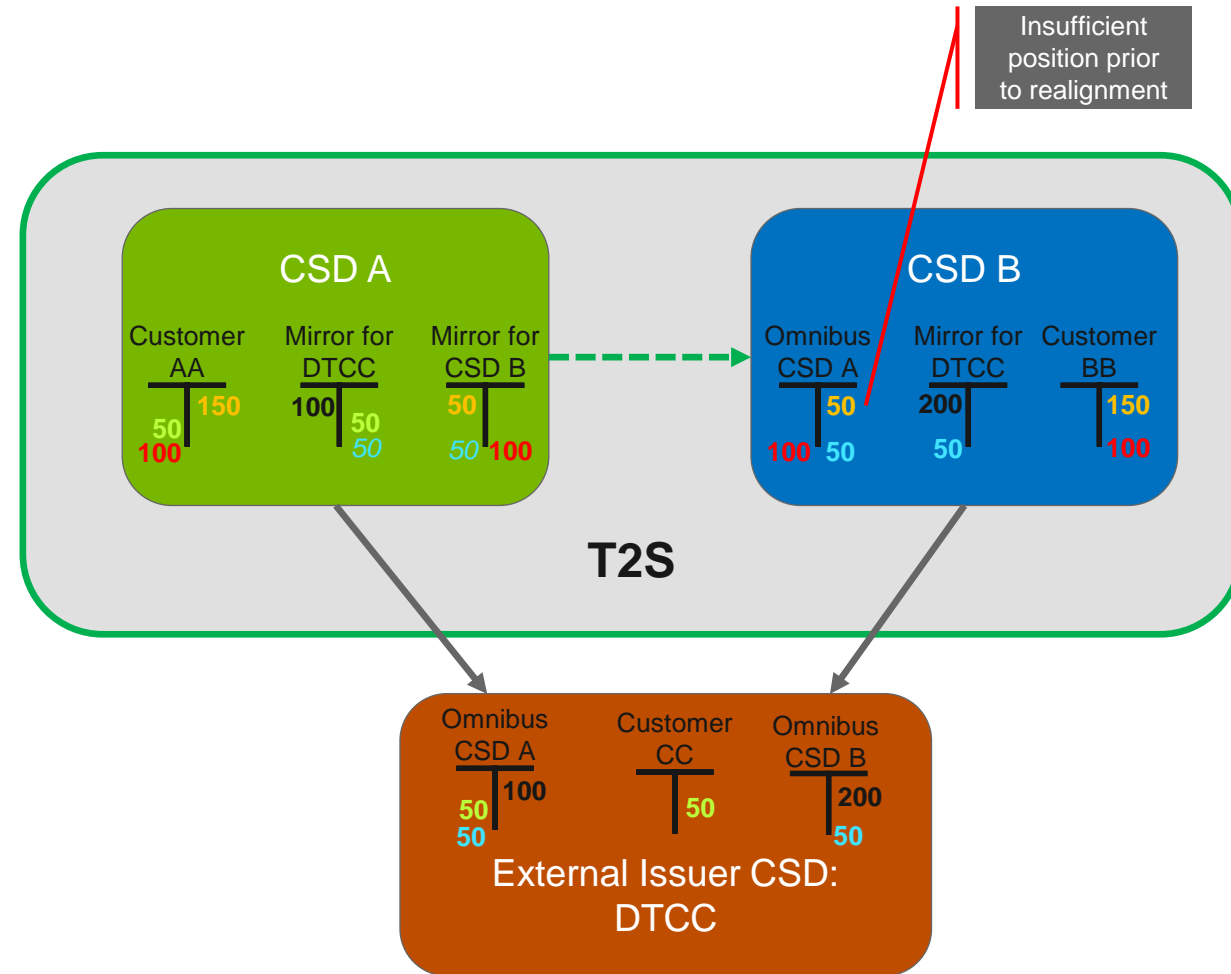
Insufficient position prior to realignment

CSD A

Customer AA
150
50
100

Mirror for DTCC
100
50
50

Mirror for CSD B
50
50 100

CSD B

Omnibus CSD A
50
100 50

Mirror for DTCC
200
50

Customer BB
150
100

T2S

Omnibus CSD A
100
50
50

Customer CC
50

Omnibus CSD B
200
50

External Issuer CSD: DTCC